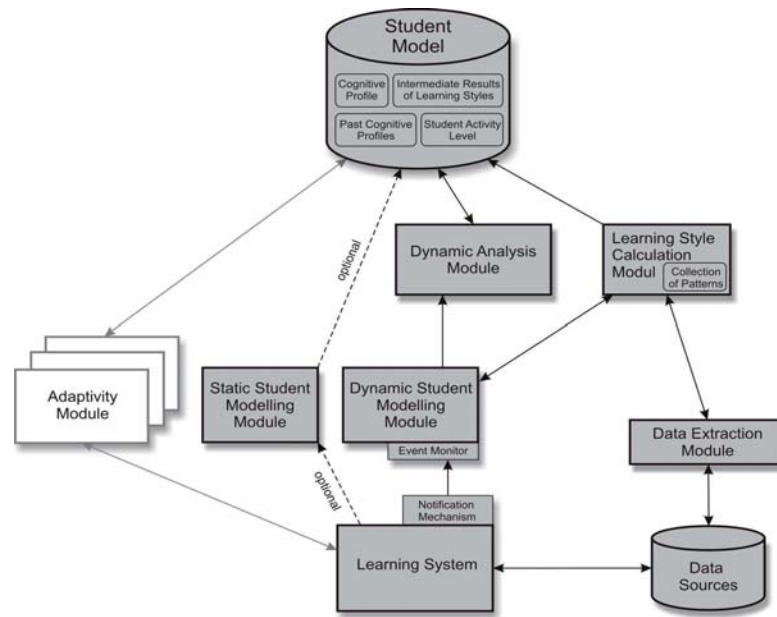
Student Model

Cognitive Profile

Intermediate Results of Learning Styles

Past Cognitive Profiles

Student Activity Level

optional

Dynamic Analysis Module

Learning Style Calculation Modul

Collection of Patterns

Adaptivity Module

Static Student Modelling Module

Dynamic Student Modelling Module

Event Monitor

Data Extraction Module

optional

Notification Mechanism

Learning System

Data Sources